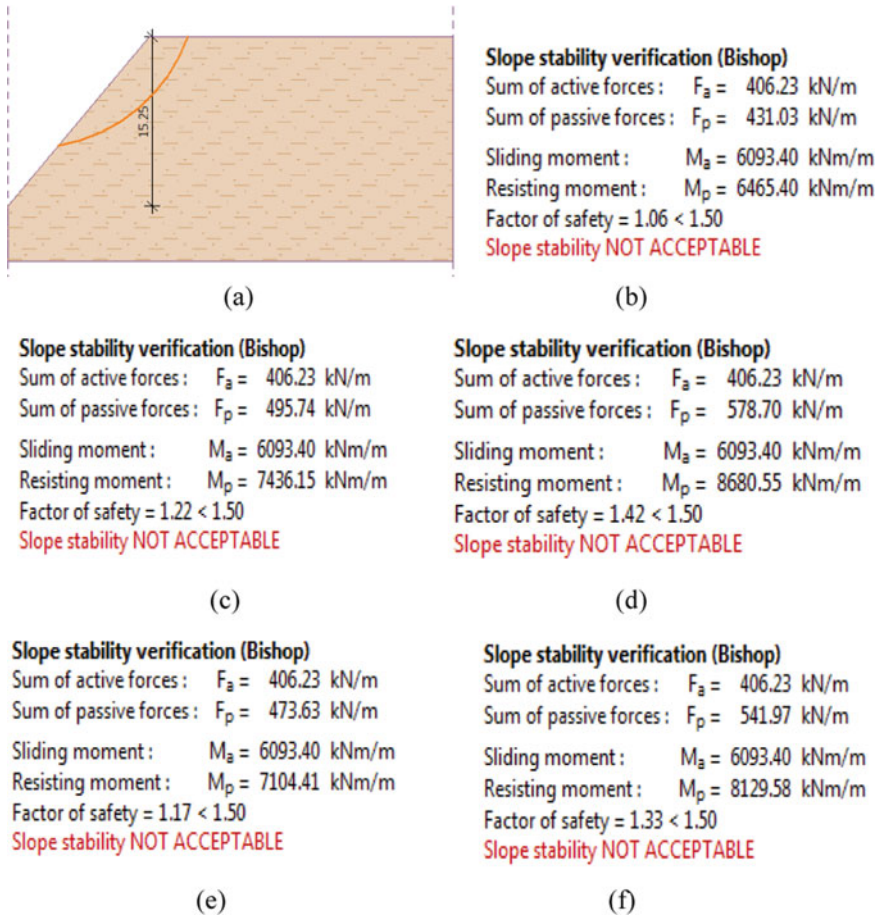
15.25

(a)

Slope stability verification (Bishop)
Sum of active forces : $F_a$ = 406.23 kN/m
Sum of passive forces : $F_p$ = 431.03 kN/m
Sliding moment : $M_a$ = 6093.40 kNm/m
Resisting moment : $M_p$ = 6465.40 kNm/m
Factor of safety = 1.06 < 1.50
Slope stability NOT ACCEPTABLE

(b)

Slope stability verification (Bishop)
Sum of active forces : $F_a$ = 406.23 kN/m
Sum of passive forces : $F_p$ = 495.74 kN/m
Sliding moment : $M_a$ = 6093.40 kNm/m
Resisting moment : $M_p$ = 7436.15 kNm/m
Factor of safety = 1.22 < 1.50
Slope stability NOT ACCEPTABLE

(c)

Slope stability verification (Bishop)
Sum of active forces : $F_a$ = 406.23 kN/m
Sum of passive forces : $F_p$ = 578.70 kN/m
Sliding moment : $M_a$ = 6093.40 kNm/m
Resisting moment : $M_p$ = 8680.55 kNm/m
Factor of safety = 1.42 < 1.50
Slope stability NOT ACCEPTABLE

(d)

Slope stability verification (Bishop)
Sum of active forces : $F_a$ = 406.23 kN/m
Sum of passive forces : $F_p$ = 473.63 kN/m
Sliding moment : $M_a$ = 6093.40 kNm/m
Resisting moment : $M_p$ = 7104.41 kNm/m
Factor of safety = 1.17 < 1.50
Slope stability NOT ACCEPTABLE

(e)

Slope stability verification (Bishop)
Sum of active forces : $F_a$ = 406.23 kN/m
Sum of passive forces : $F_p$ = 541.97 kN/m
Sliding moment : $M_a$ = 6093.40 kNm/m
Resisting moment : $M_p$ = 8129.58 kNm/m
Factor of safety = 1.33 < 1.50
Slope stability NOT ACCEPTABLE

(f)